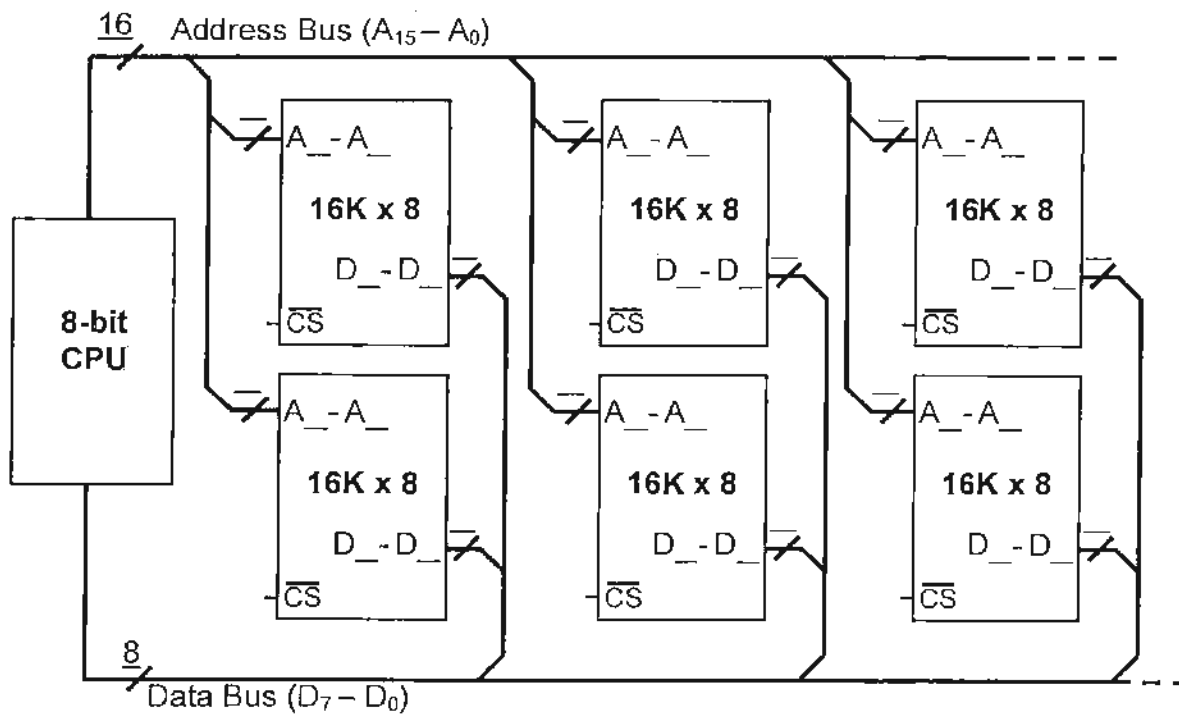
16 Address Bus ($A_{15} - A_0$)

8-bit CPU

A_ - A_
16K x 8
D_ - D_
$\overline{CS}$

A_ - A_
16K x 8
D_ - D_
$\overline{CS}$

A_ - A_
16K x 8
D_ - D_
$\overline{CS}$

A_ - A_
16K x 8
D_ - D_
$\overline{CS}$

A_ - A_
16K x 8
D_ - D_
$\overline{CS}$

A_ - A_
16K x 8
D_ - D_
$\overline{CS}$

8 Data Bus ($D_7 - D_0$)